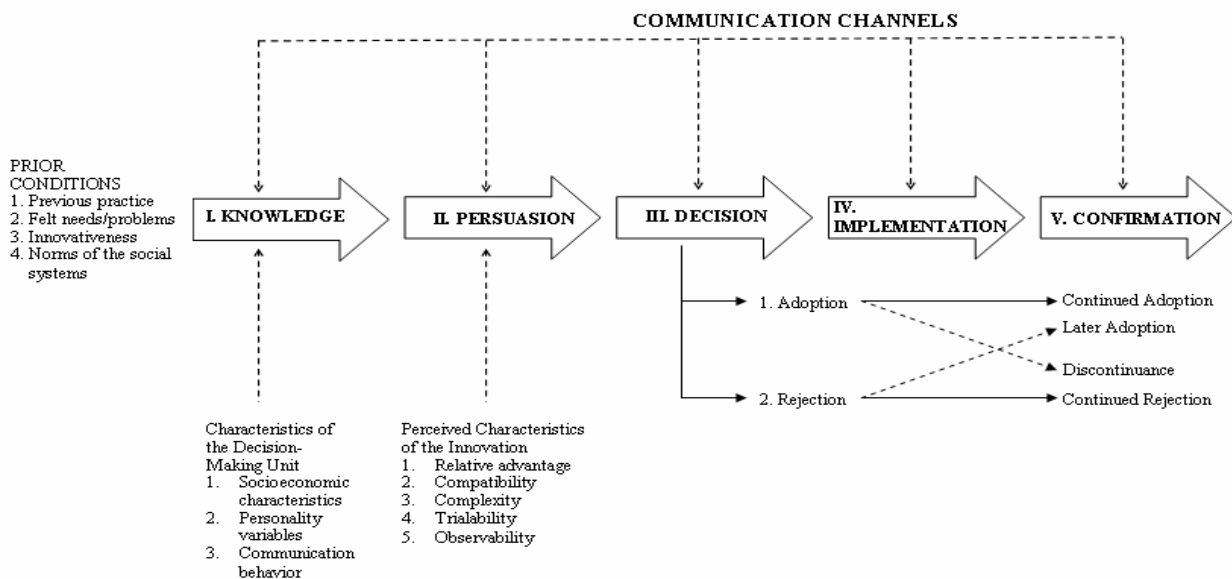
COMMUNICATION CHANNELS

PRIOR CONDITIONS
1. Previous practice
2. Felt needs/problems
3. Innovativeness
4. Norms of the social systems

I. KNOWLEDGE

II. PERSUASION

III. DECISION

IV. IMPLEMENTATION

V. CONFIRMATION

1. Adoption

2. Rejection

Continued Adoption

Later Adoption

Discontinuance

Continued Rejection

Characteristics of the Decision-Making Unit
1. Socioeconomic characteristics
2. Personality variables
3. Communication behavior

Perceived Characteristics of the Innovation
1. Relative advantage
2. Compatibility
3. Complexity
4. Trialability
5. Observability